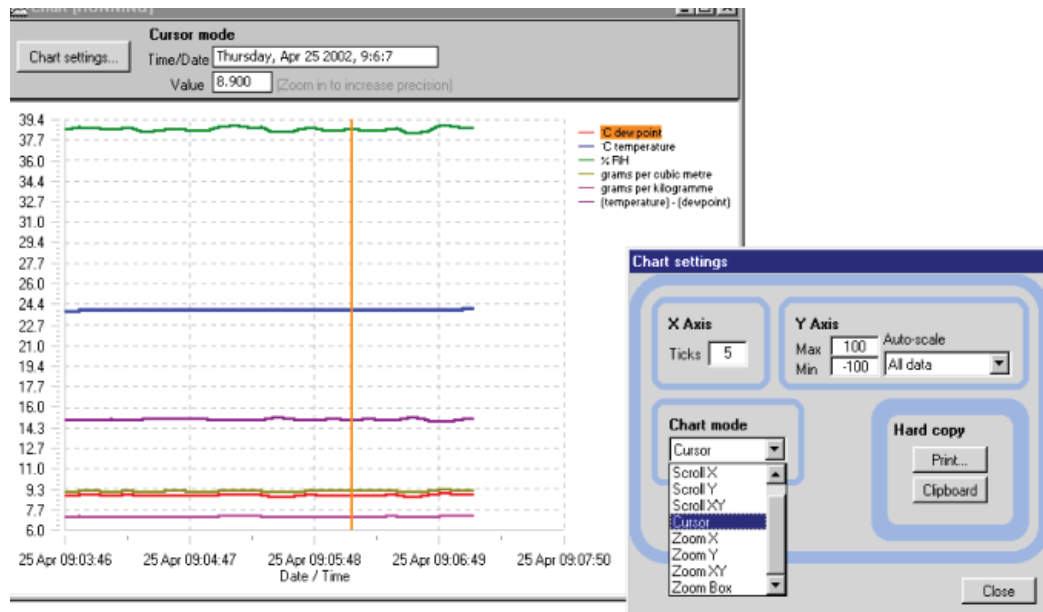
Chart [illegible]

Cursor mode

Chart settings...

Time/Date Thursday, Apr 25 2002, 9:6:7

Value 8.900 [Zoom in to increase precision]

39.4
37.7
36.0
34.4
32.7
31.0
29.4
27.7
26.0
24.4
22.7
21.0
19.4
17.7
16.0
14.3
12.7
11.0
9.3
7.7
6.0

'C dew point
'C temperature
% RH
grams per cubic metre
grams per kilogramme
(temperature) - (dewpoint)

25 Apr 09:03:46 25 Apr 09:04:47 25 Apr 09:05:48 25 Apr 09:06:49 25 Apr 09:07:50

Date / Time

Chart settings

X Axis

Ticks 5

Y Axis

Max 100

Min -100

Auto-scale

All data

Chart mode

Cursor

Scroll X
Scroll Y
Scroll XY
Cursor
Zoom X
Zoom Y
Zoom XY
Zoom Box

Hard copy

Print...

Clipboard

Close